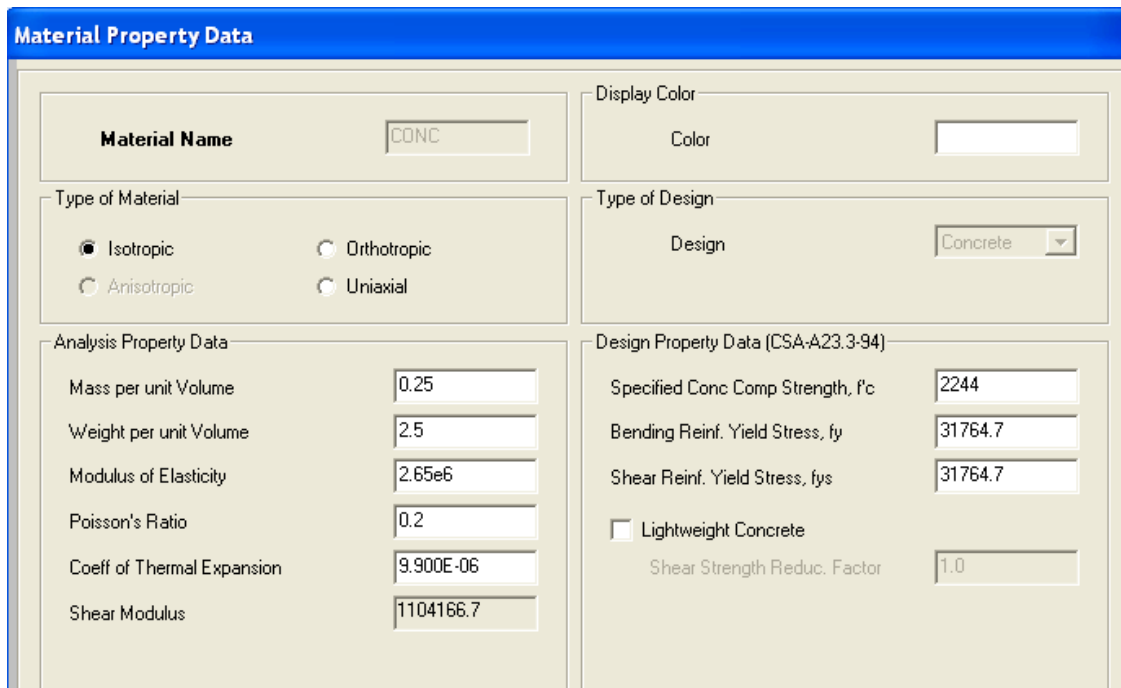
Material Property Data

Material Name CONC

Display Color

Color

Type of Material

Isotropic

Orthotropic

Anisotropic

Uniaxial

Type of Design

Design Concrete

Analysis Property Data

Mass per unit Volume 0.25

Weight per unit Volume 2.5

Modulus of Elasticity 2.65e6

Poisson's Ratio 0.2

Coeff of Thermal Expansion 9.900E-06

Shear Modulus 1104166.7

Design Property Data (CSA-A23.3-94)

Specified Conc Comp Strength, f'c 2244

Bending Reinf. Yield Stress, fy 31764.7

Shear Reinf. Yield Stress, fys 31764.7

Lightweight Concrete

Shear Strength Reduc. Factor 1.0